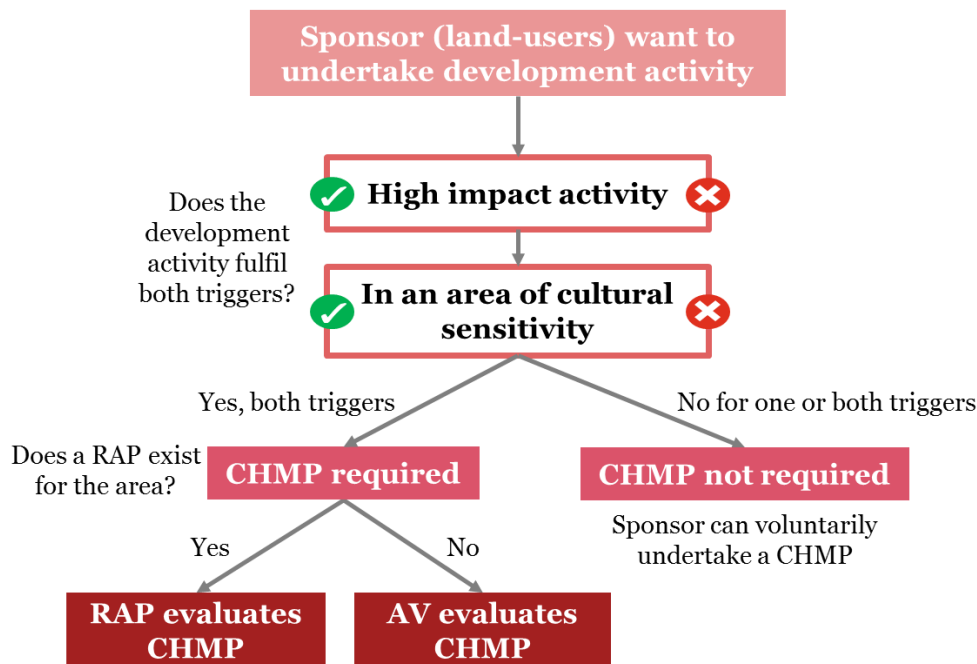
Sponsor (land-users) want to undertake development activity

High impact activity

Does the development activity fulfil both triggers?

In an area of cultural sensitivity

Yes, both triggers

No for one or both triggers

Does a RAP exist for the area?

CHMP required

CHMP not required

Sponsor can voluntarily undertake a CHMP

Yes

No

RAP evaluates CHMP

AV evaluates CHMP